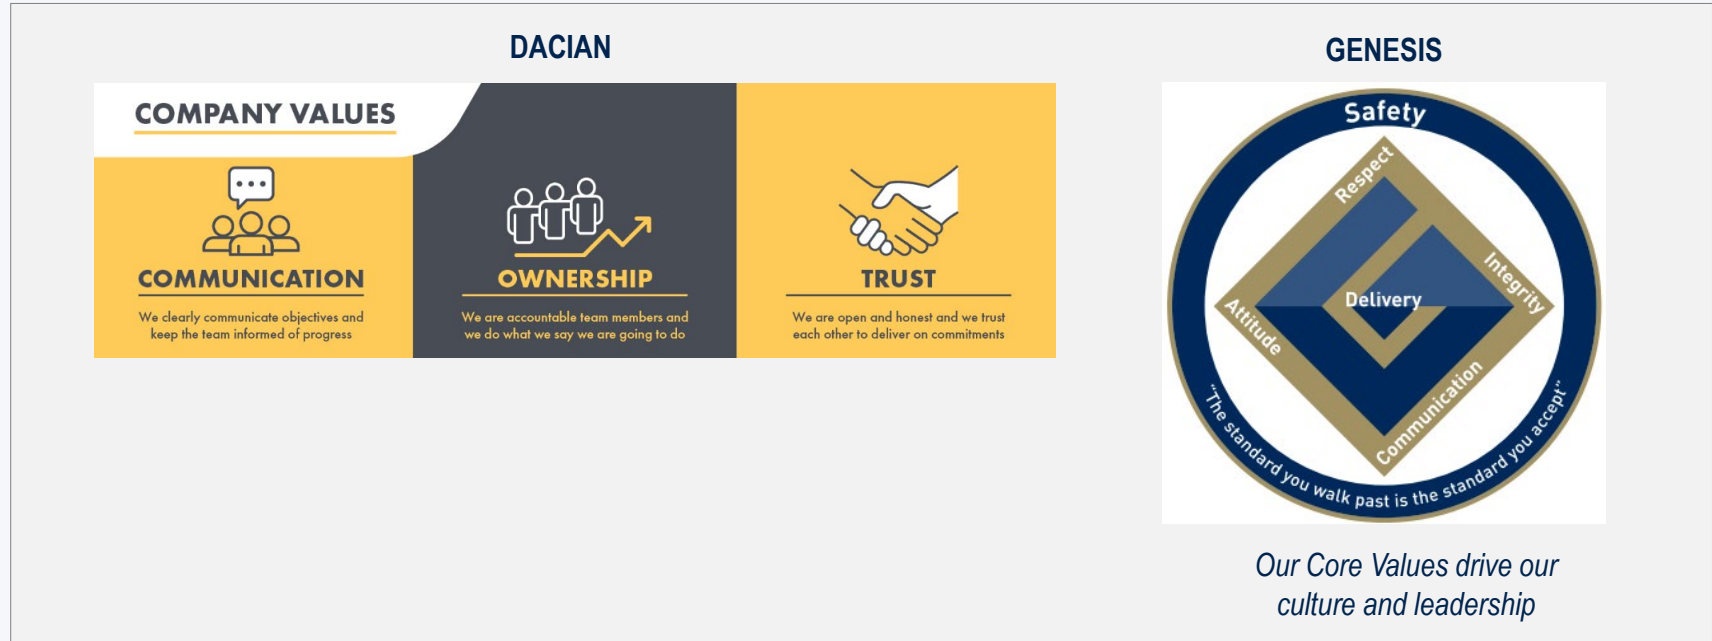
DACIAN

COMPANY VALUES

COMMUNICATION

We clearly communicate objectives and keep the team informed of progress

OWNERSHIP

We are accountable team members and we do what we say we are going to do

TRUST

We are open and honest and we trust each other to deliver on commitments

GENESIS

Safety

Respect

Integrity

Delivery

Attitude

Communication

"The standard you walk past is the standard you accept"

Our Core Values drive our culture and leadership